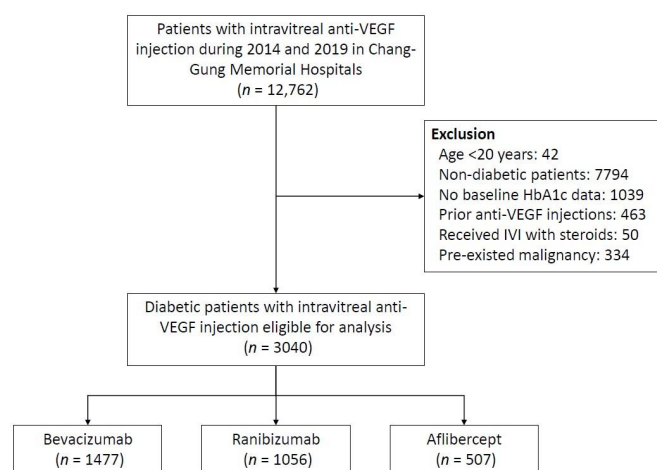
Patients with intravitreal anti-VEGF injection during 2014 and 2019 in Chang-Gung Memorial Hospitals
($n$ = 12,762)

Exclusion
Age <20 years: 42
Non-diabetic patients: 7794
No baseline HbA1c data: 1039
Prior anti-VEGF injections: 463
Received IVI with steroids: 50
Pre-existed malignancy: 334

Diabetic patients with intravitreal anti-VEGF injection eligible for analysis
($n$ = 3040)

Bevacizumab
($n$ = 1477)

Ranibizumab
($n$ = 1056)

Aflibercept
($n$ = 507)